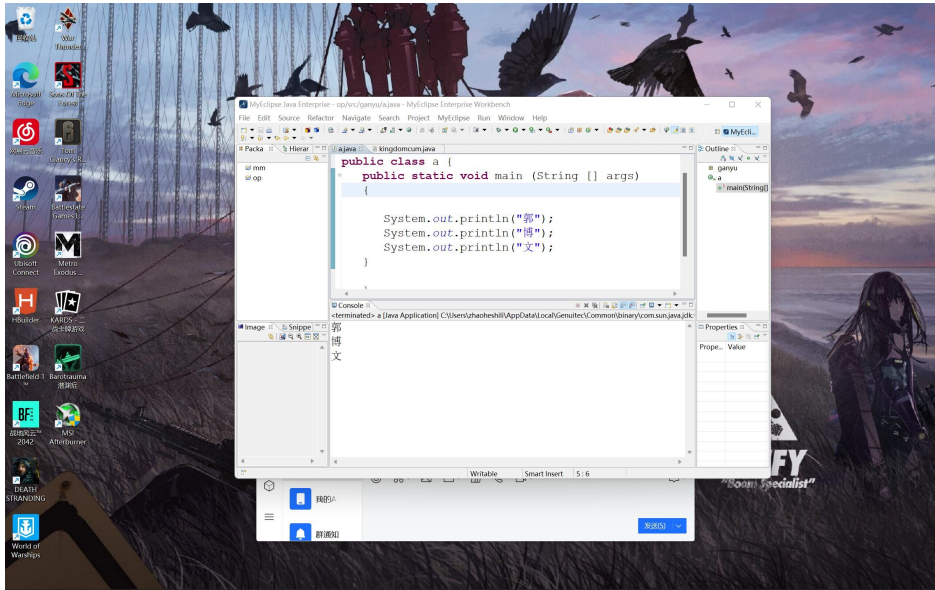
回收站
War Thunder
Microsoft Edge
Grand Theft Auto
网易云音乐
Tom Clancy's R...
Steam
Battlestate Games L...
Ubisoft Connect
Metro Exodus ...
HBuilder
KARDS - 二战卡牌游戏
Battlefield 1
Barotrauma 潜渊症
战地风云™ 2042
MSI Afterburner
DEATH STRANDING
World of Warships

MyEclipse Java Enterprise - op/src/ganyu/a.java - MyEclipse Enterprise Workbench
File Edit Source Refactor Navigate Search Project MyEclipse Run Window Help
MyEcli...
Packa Hierar
mm
op
a.java kingdomcum.java
public class a {
public static void main (String [] args)
{
System.out.println("郭");
System.out.println("博");
System.out.println("文");
}
Outline
ganyu
a
main(String[]
Console
<terminated> a [Java Application] C:\Users\zhaoheshili\AppData\Local\Genuitec\Common\binary\com.sun.java.jdk
郭
博
文
Image Snippe
Properties
Prope... Value
Writable Smart Insert 5 : 6
我的A
群通知
发送(S)
FY
"Boom Specialist"